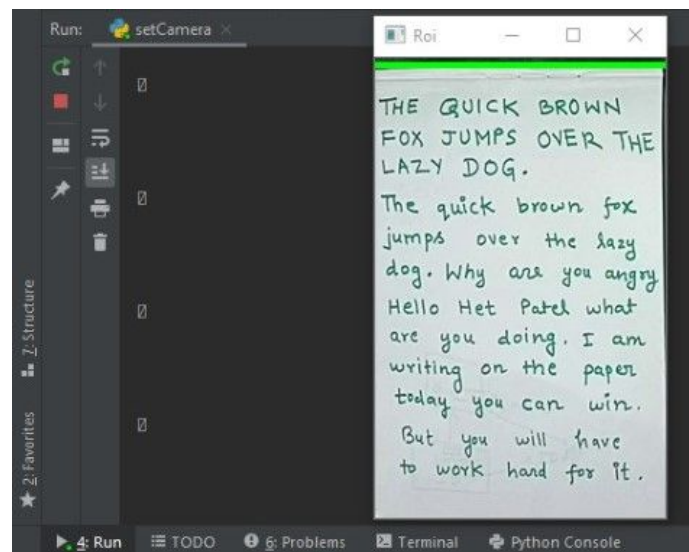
Run: setCamera

0

0

0

0

7: Structure

2: Favorites

Roi

THE QUICK BROWN FOX JUMPS OVER THE LAZY DOG.

The quick brown fox jumps over the lazy dog. Why are you angry Hello Het Patel what are you doing. I am writing on the paper today you can win. But you will have to work hand for it.

4: Run TODO 6: Problems Terminal Python Console